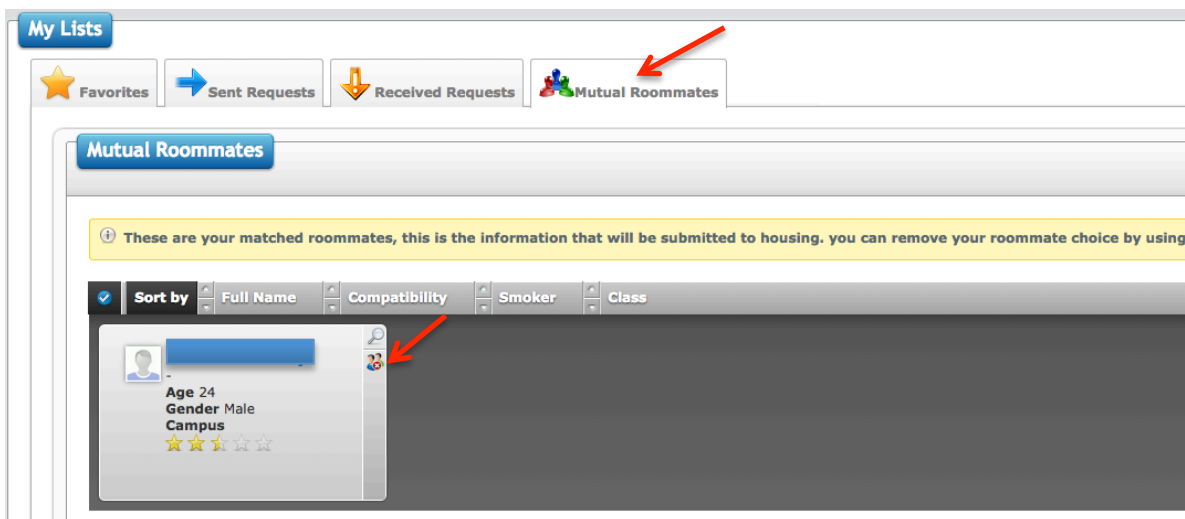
My Lists

Favorites
Sent Requests
Received Requests
Mutual Roommates

Mutual Roommates

These are your matched roommates, this is the information that will be submitted to housing. you can remove your roommate choice by using

Sort by
Full Name
Compatibility
Smoker
Class

-
Age 24
Gender Male
Campus